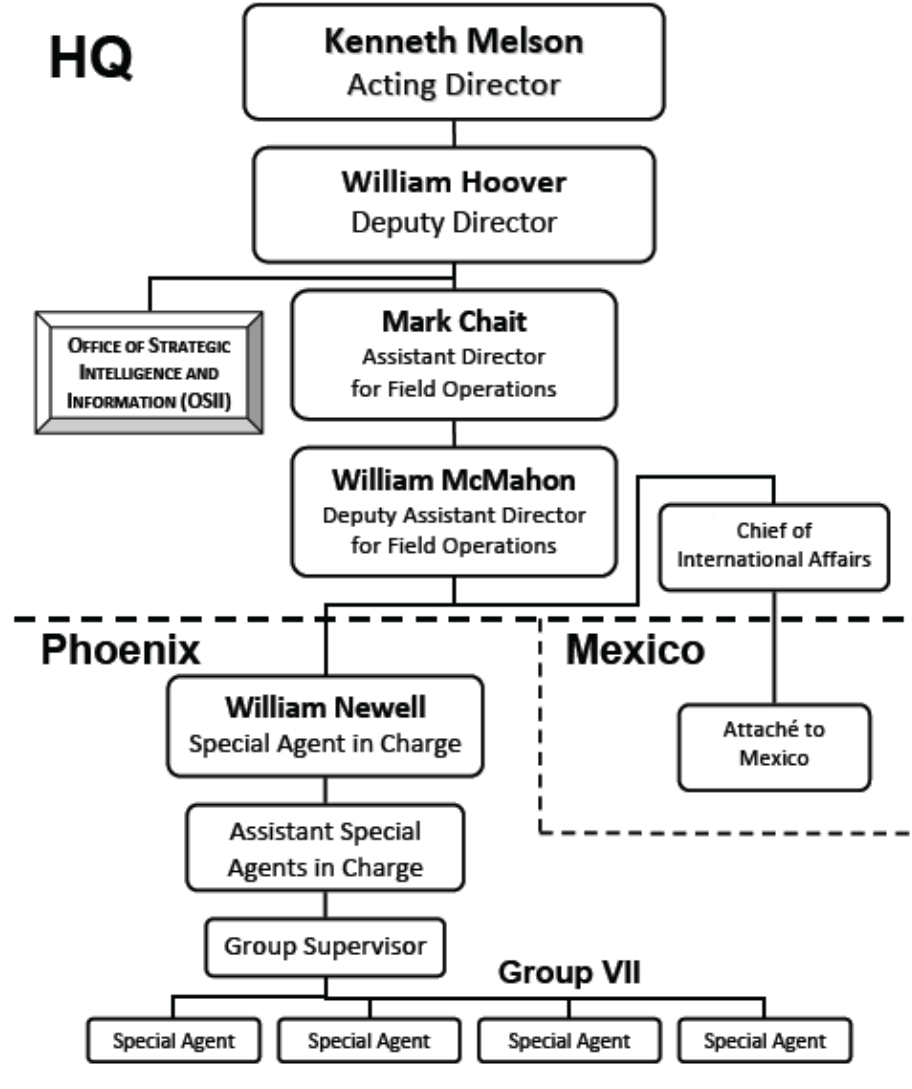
HQ

Kenneth Melson
Acting Director

William Hoover
Deputy Director

Office of Strategic Intelligence and Information (OSII)

Mark Chait
Assistant Director for Field Operations

William McMahon
Deputy Assistant Director for Field Operations

Chief of International Affairs

Phoenix

Mexico

William Newell
Special Agent in Charge

Attaché to Mexico

Assistant Special Agents in Charge

Group Supervisor

Group VII

Special Agent

Special Agent

Special Agent

Special Agent